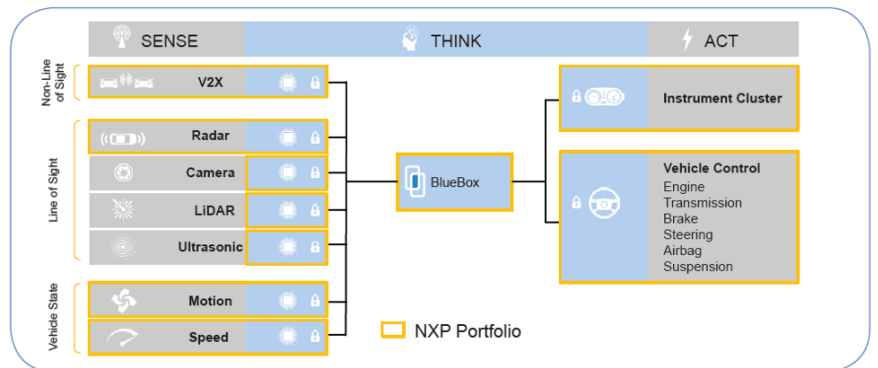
SENSE

THINK

ACT

Non-Line of Sight

V2X

Line of Sight

Radar

Camera

LiDAR

Ultrasonic

Vehicle State

Motion

Speed

BlueBox

Instrument Cluster

Vehicle Control
Engine
Transmission
Brake
Steering
Airbag
Suspension

NXP Portfolio